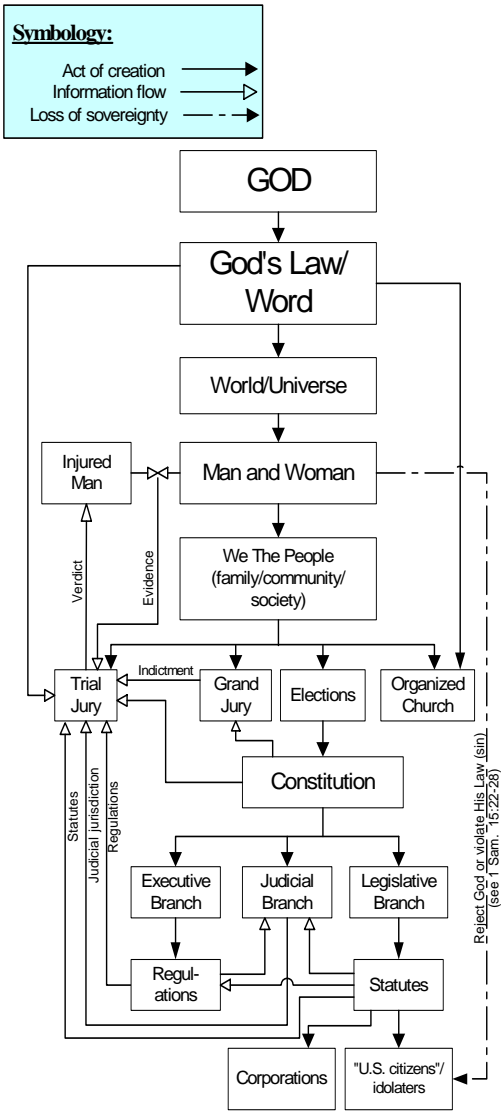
Symbology:

Act of creation
Information flow
Loss of sovereignty

GOD

God's Law/ Word

World/Universe

Injured Man

Man and Woman

We The People (family/community/ society)

Verdict

Evidence

Indictment

Trial Jury

Grand Jury

Elections

Organized Church

Constitution

Statutes

Judicial jurisdiction

Regulations

Executive Branch

Judicial Branch

Legislative Branch

Regul-ations

Statutes

Corporations

"U.S. citizens"/ idolaters

Reject God or violate His Law (sin) (see 1 Sam. 15:22-28)